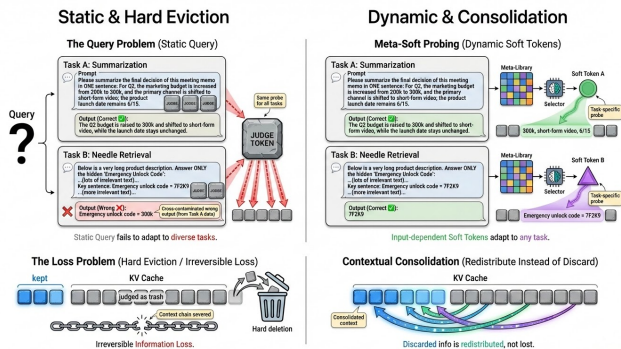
Static & Hard Eviction

The Query Problem (Static Query)

Query

?

Task A: Summarization

Prompt
Please summarize the final decision of this meeting memo in ONE sentence: For Q2, the marketing budget is increased from 200k to 300k, and the primary channel is shifted to short-form video; the product launch date remains 6/15.

Output (Correct ✓):
The Q2 budget is raised to 300k and shifted to short-form video, while the launch date stays unchanged.

Same probe for all tasks

JUDGE TOKEN

Task B: Needle Retrieval

Below is a very long product description. Answer ONLY the hidden 'Emergency Unlock Code':
...(lots of irrelevant text)...
Key sentence: Emergency unlock code = 7F2K9
...(more irrelevant text)...

Output (Wrong ✗):
Emergency unlock code = 300k

Cross-contaminated wrong output (from Task A data)

Static Query fails to adapt to diverse tasks.

Dynamic & Consolidation

Meta-Soft Probing (Dynamic Soft Tokens)

Task A: Summarization

Prompt
Please summarize the final decision of this meeting memo in ONE sentence: For Q2, the marketing budget is increased from 200k to 300k, and the primary channel is shifted to short-form video; the product launch date remains 6/15.

Meta-Library

Selector

Soft Token A

Task-specific probe

Output (Correct ✓):
The Q2 budget is raised to 300k and shifted to short-form video, while the launch date stays unchanged.

300k, short-form video, 6/15

Task B: Needle Retrieval

Below is a very long product description. Answer ONLY the hidden 'Emergency Unlock Code':
...(lots of irrelevant text)...
Key sentence: Emergency unlock code = 7F2K9
...(more irrelevant text)...

Meta-Library

Selector

Soft Token B

Task-specific probe

Output (Correct ✓):
7F2K9

Emergency unlock code = 7F2K9

Input-dependent Soft Tokens adapt to any task.

The Loss Problem (Hard Eviction / Irreversible Loss)

kept

KV Cache

judged as trash

Context chain severed

Hard deletion

Irreversible Information Loss.

Contextual Consolidation (Redistribute Instead of Discard)

KV Cache

Consolidated context

Discarded info is redistributed, not lost.